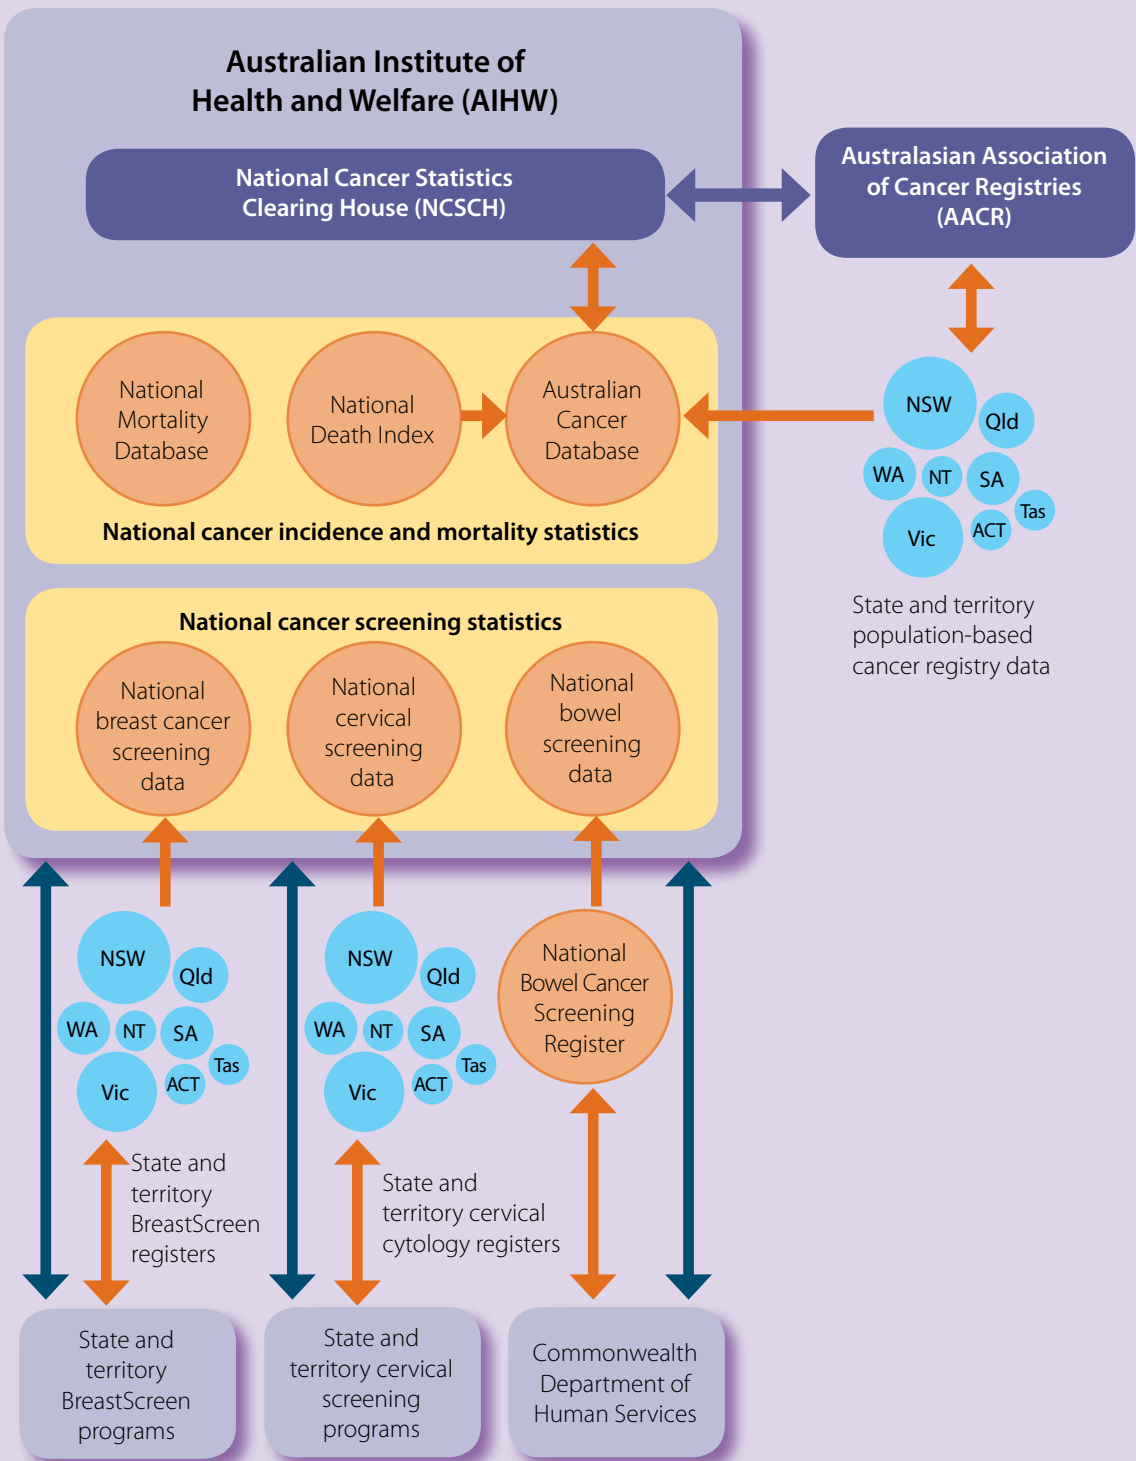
Australian Institute of Health and Welfare (AIHW)

National Cancer Statistics Clearing House (NCSCH)

Australasian Association of Cancer Registries (AACR)

National Mortality Database

National Death Index

Australian Cancer Database

National cancer incidence and mortality statistics

NSW
Qld
WA
NT
SA
Tas
Vic
ACT

State and territory population-based cancer registry data

National cancer screening statistics

National breast cancer screening data

National cervical screening data

National bowel screening data

NSW
Qld
WA
NT
SA
Tas
Vic
ACT

State and territory BreastScreen registers

NSW
Qld
WA
NT
SA
Tas
Vic
ACT

State and territory cervical cytology registers

National Bowel Cancer Screening Register

State and territory BreastScreen programs

State and territory cervical screening programs

Commonwealth Department of Human Services